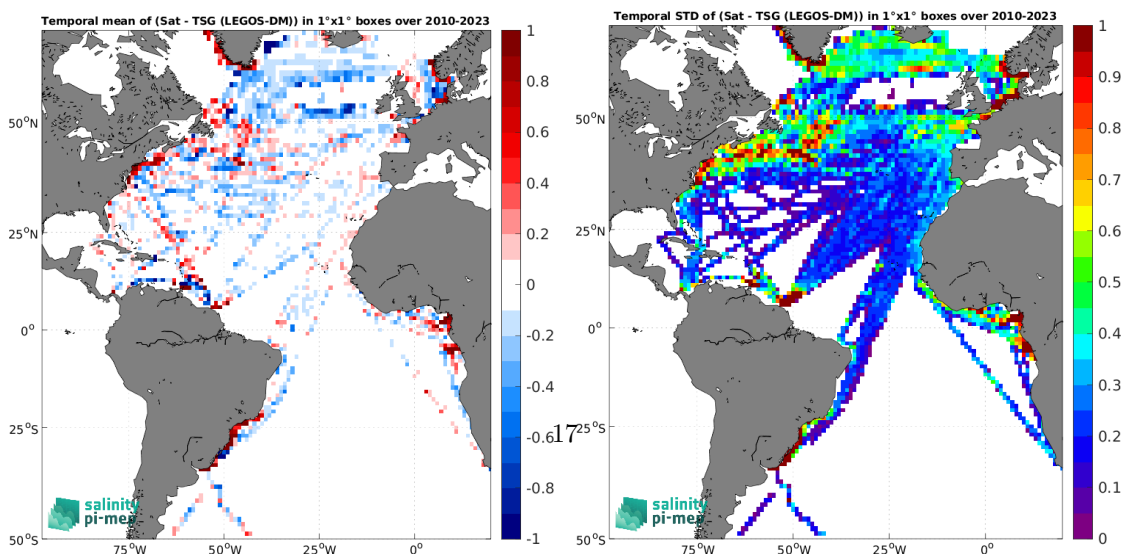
Temporal mean of (Sat - TSG (LEGOS-DM)) in 1°x1° boxes over 2010-2023

1
0.8
0.6
0.4
0.2
0
-0.2
-0.4
-0.6
-0.8
-1

$50^oN$
$25^oN$
$0^o$
$25^oS$
$50^oS$
$75^oW$
$50^oW$
$25^oW$
$0^o$

salinity pi-mep

17

Temporal STD of (Sat - TSG (LEGOS-DM)) in 1°x1° boxes over 2010-2023

1
0.9
0.8
0.7
0.6
0.5
0.4
0.3
0.2
0.1
0

$50^oN$
$25^oN$
$0^o$
$25^oS$
$50^oS$
$75^oW$
$50^oW$
$25^oW$
$0^o$

salinity pi-mep